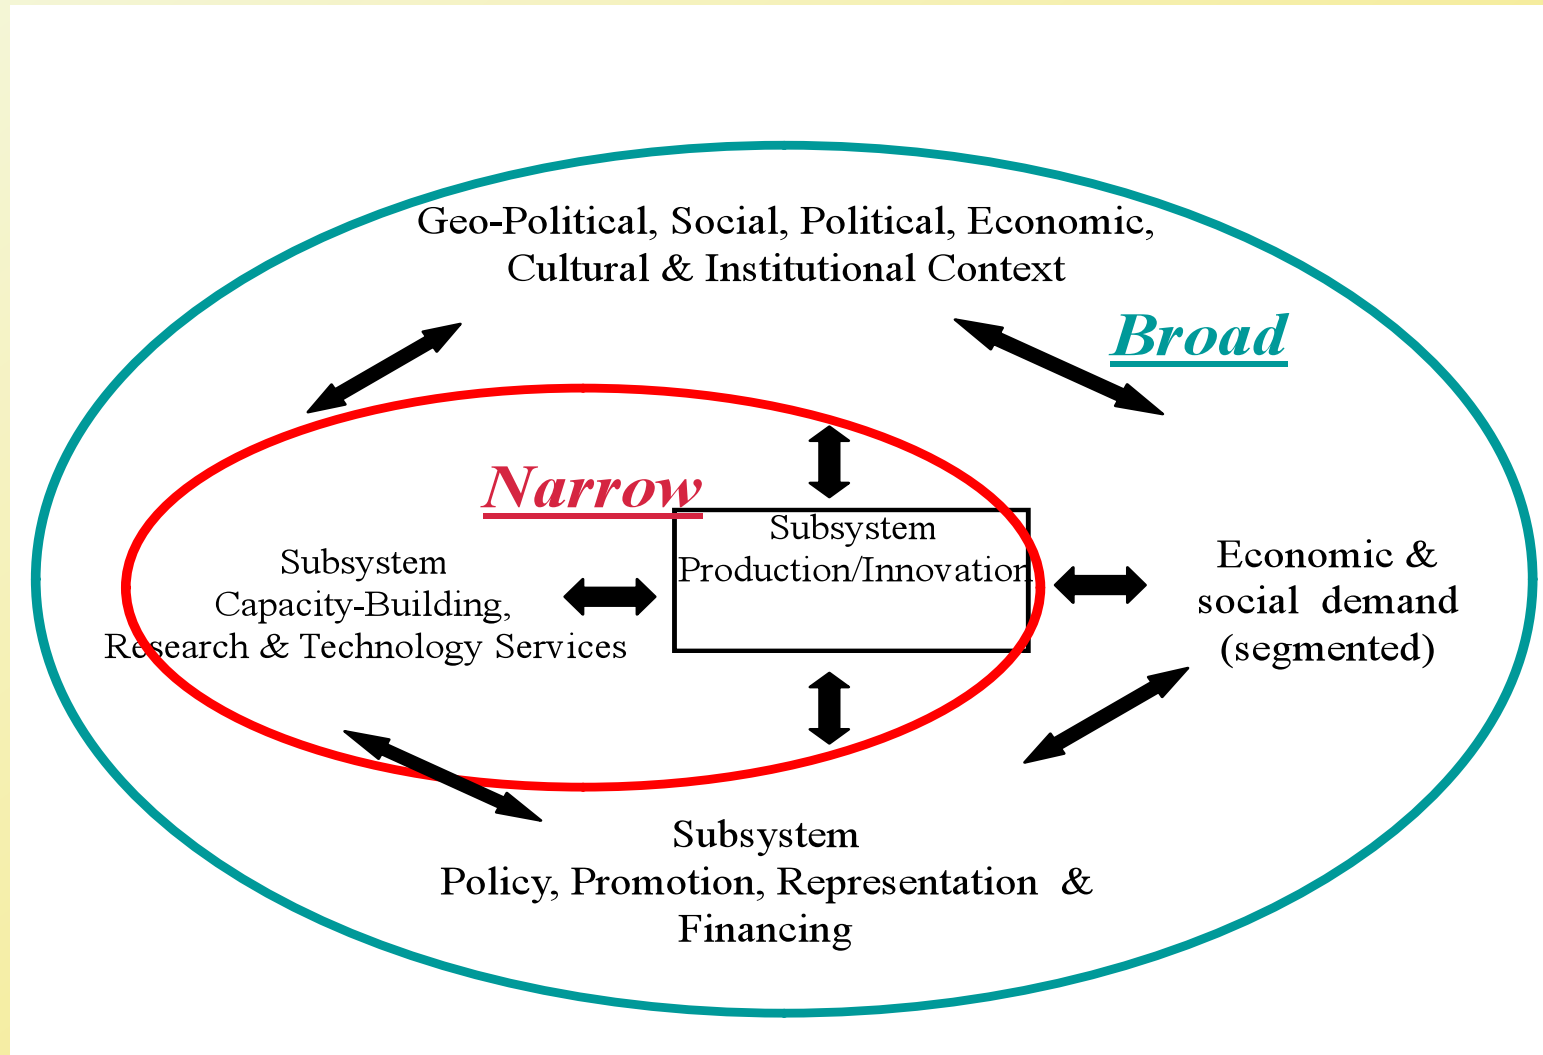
Geo-Political, Social, Political, Economic, Cultural & Institutional Context

Broad

Narrow

Subsystem
Capacity-Building, Research & Technology Services

Subsystem
Production/Innovation

Economic & social demand (segmented)

Subsystem
Policy, Promotion, Representation & Financing